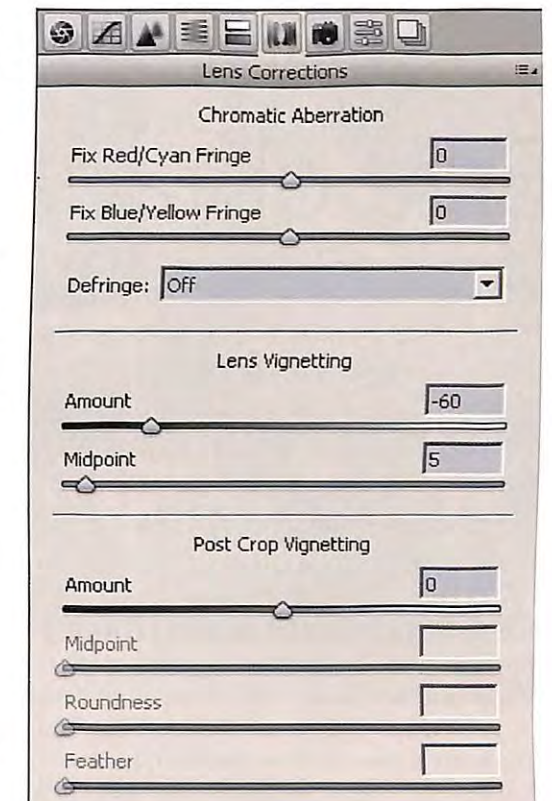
Lens Corrections

Chromatic Aberration

Fix Red/Cyan Fringe 0

Fix Blue/Yellow Fringe 0

Defringe: Off

Lens Vignetting

Amount -60

Midpoint 5

Post Crop Vignetting

Amount 0

Midpoint

Roundness

Feather